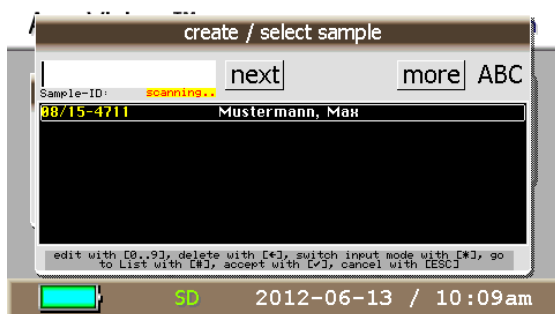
create / select sample

next

more ABC

Sample-ID:

scanning..

08/15-4711

Mustermann, Max

edit with [0..9], delete with [←], switch input mode with [*], go to List with [#], accept with [✓], cancel with [ESC]

SD

2012-06-13 / 10:09am